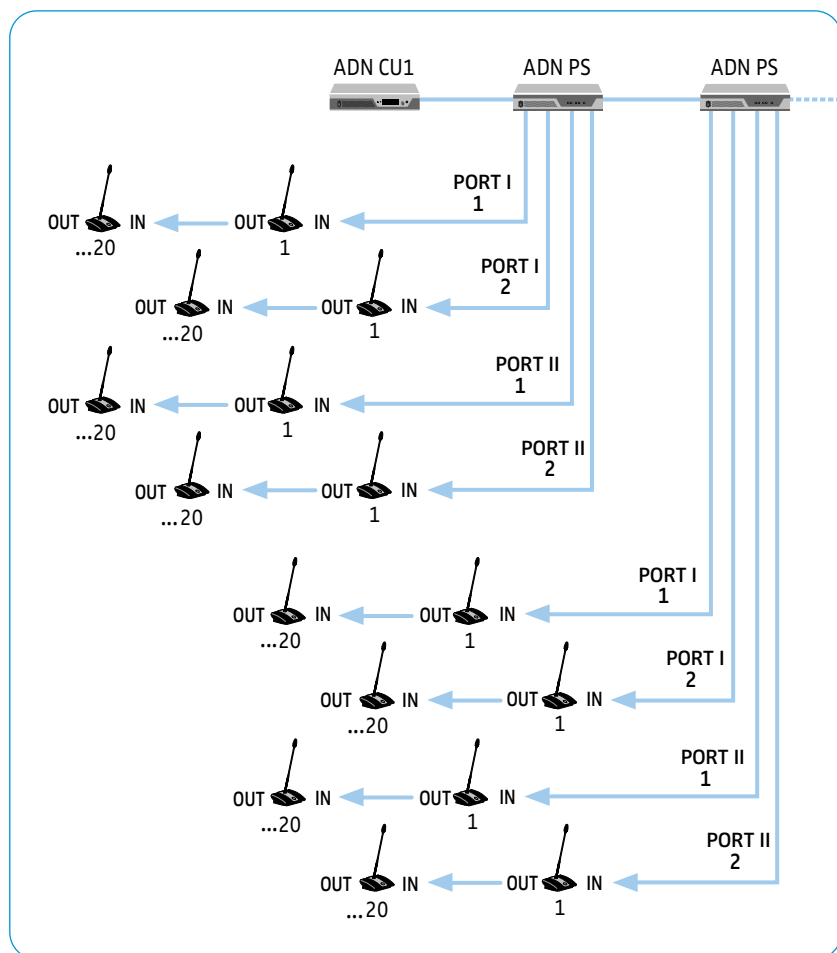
ADN CU1

ADN PS

ADN PS

PORT I
1

OUT IN
...20

OUT IN
1

PORT I
2

OUT IN
...20

OUT IN
1

PORT II
1

OUT IN
...20

OUT IN
1

PORT II
2

OUT IN
...20

OUT IN
1

PORT I
1

OUT IN
...20

OUT IN
1

PORT I
2

OUT IN
...20

OUT IN
1

PORT II
1

OUT IN
...20

OUT IN
1

PORT II
2

OUT IN
...20

OUT IN
1